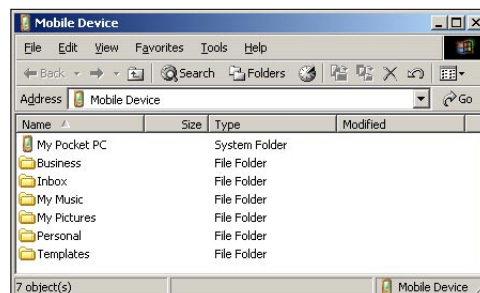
Mobile Device

File Edit View Favorites Tools Help

Back Search Folders

Address Mobile Device Go

| Name | Size | Type | Modified |
|---|---|---|---|
| My Pocket PC | | System Folder | |
| Business | | File Folder | |
| Inbox | | File Folder | |
| My Music | | File Folder | |
| My Pictures | | File Folder | |
| Personal | | File Folder | |
| Templates | | File Folder | |

7 object(s) Mobile Device